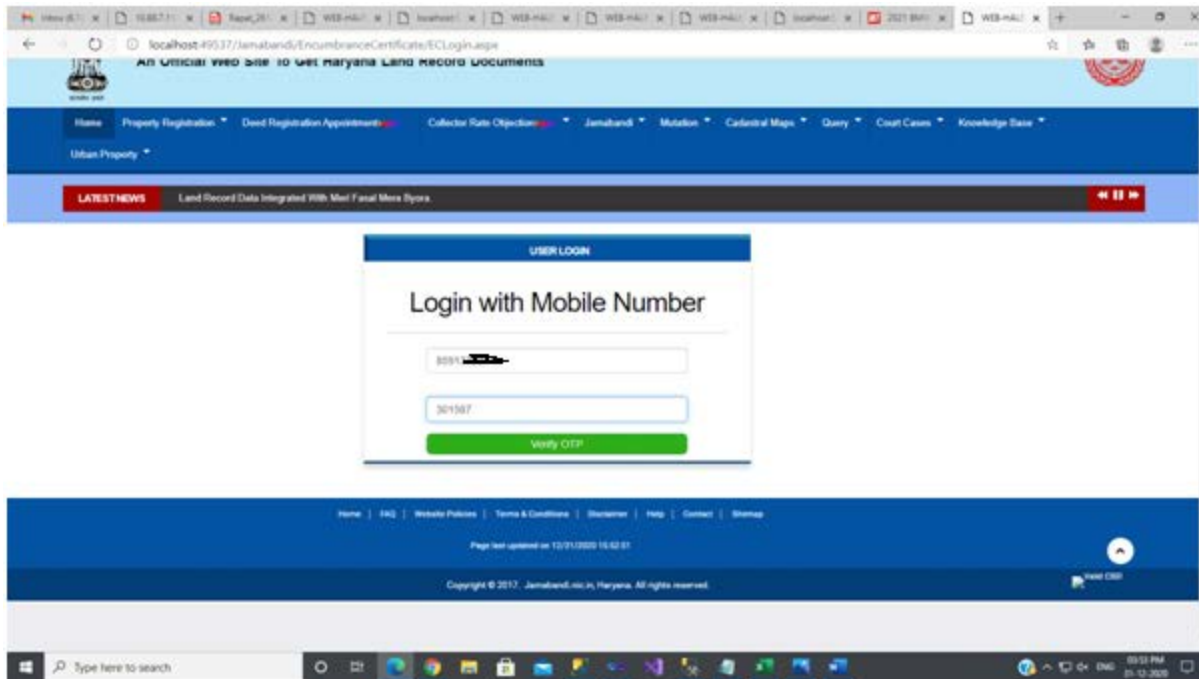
Inbox (6,7 | 10.667.11 | Rapat_20 | WEB-HALR | localhost | WEB-HALR | WEB-HALR | WEB-HALR | localhost | 2021 BMS | WEB-HALR

localhost:49537/Jamabandi/EncumbranceCertificate/ECLogin.aspx

An Official Web Site To Get Haryana Land Record Documents

Home | Property Registration | Deed Registration Appointments | Collector Rate Objection | Jamabandi | Mutation | Cadastral Maps | Query | Court Cases | Knowledge Base | Urban Property

LATEST NEWS | Land Record Data Integrated With Meri Fasal Mera Byora.

USER LOGIN

Login with Mobile Number

8591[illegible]

301587

Verify OTP

Home | FAQ | Website Policies | Terms & Conditions | Disclaimer | Help | Contact | Sitemap

Page last updated on 12/31/2020 15:52:51

Copyright © 2017. Jamabandi.nic.in, Haryana. All rights reserved.

Valid CSS!

Type here to search

03:53 PM
31-12-2020
ENG